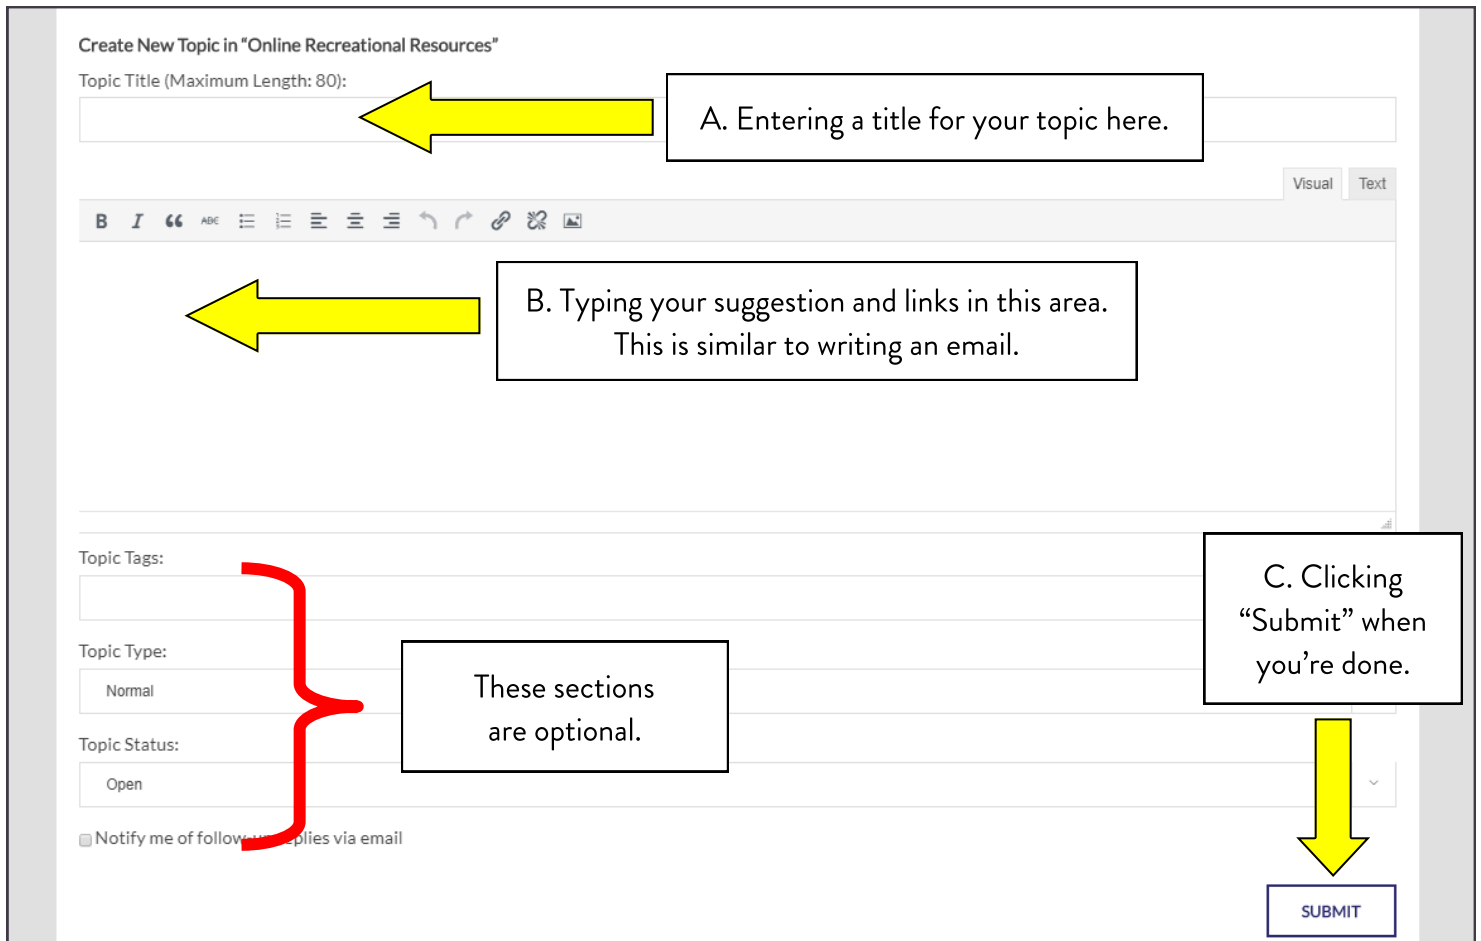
Create New Topic in "Online Recreational Resources"

Topic Title (Maximum Length: 80):

A. Entering a title for your topic here.

Visual Text

B. Typing your suggestion and links in this area. This is similar to writing an email.

Topic Tags:

C. Clicking "Submit" when you're done.

Topic Type:

Normal

These sections are optional.

Topic Status:

Open

Notify me of follow-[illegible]plies via email

SUBMIT